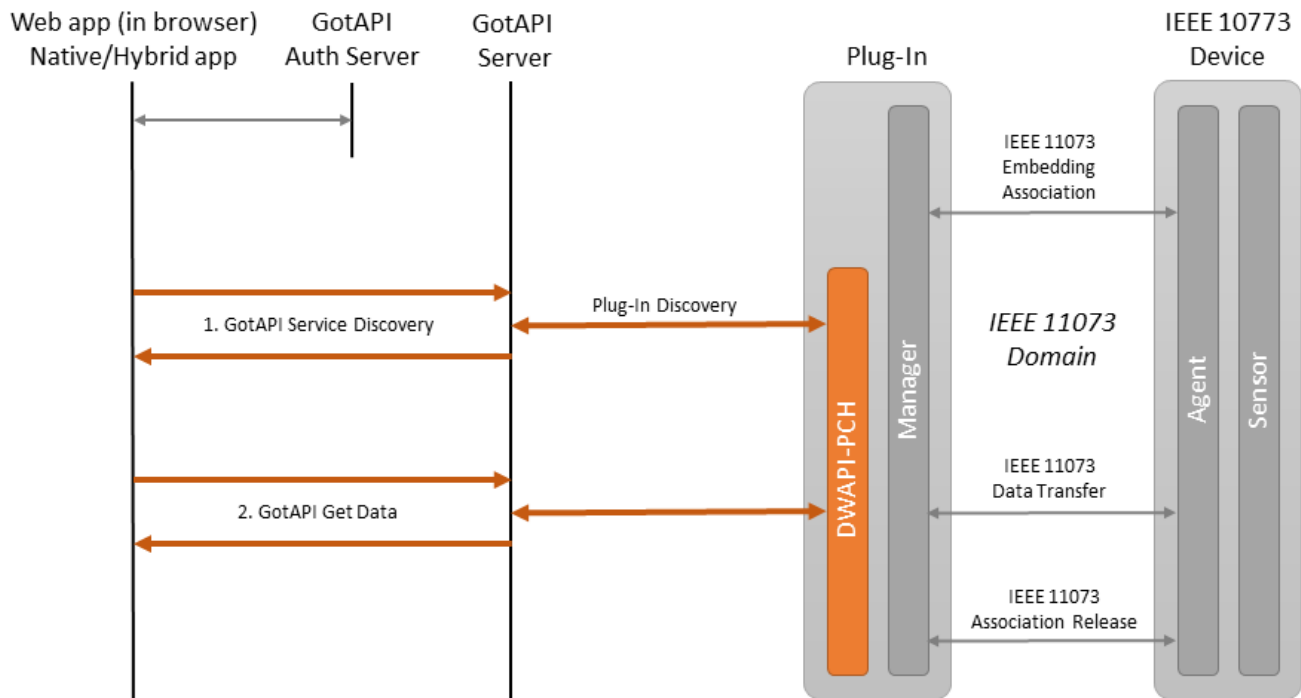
Web app (in browser)
Native/Hybrid app

GotAPI
Auth Server

GotAPI
Server

Plug-In

IEEE 10773
Device

IEEE 11073
Embedding
Association

Plug-In Discovery

1. GotAPI Service Discovery

IEEE 11073
Domain

DWAPI-PCH

Manager

Agent

Sensor

IEEE 11073
Data Transfer

2. GotAPI Get Data

IEEE 11073
Association Release